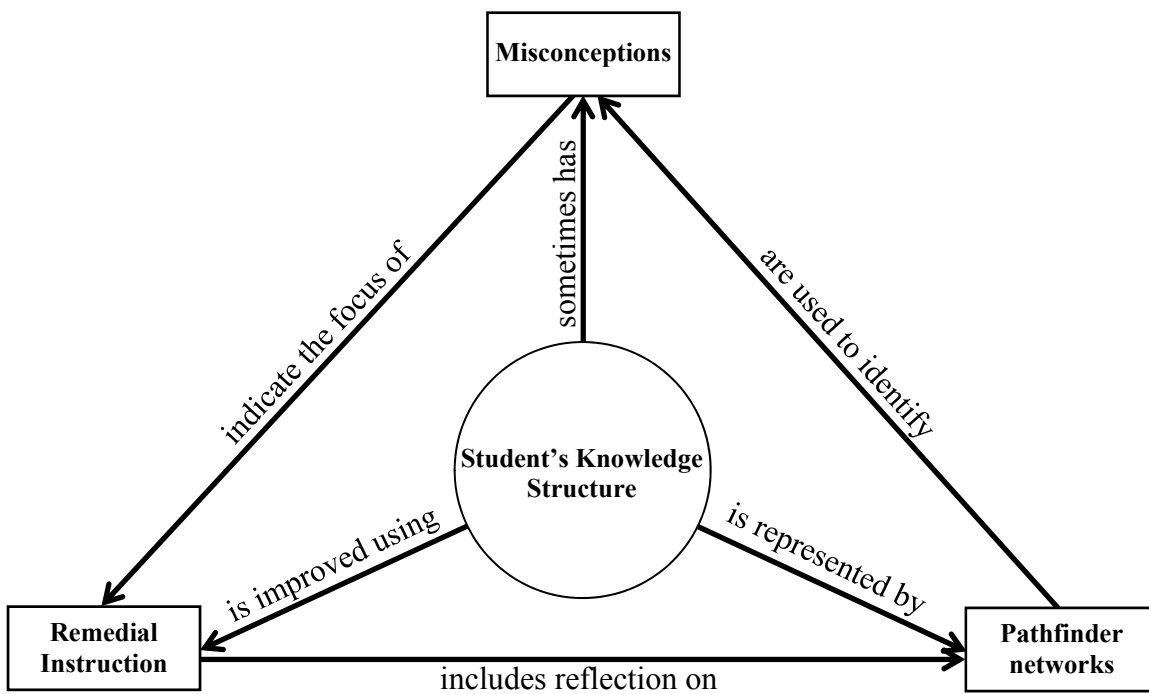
Misconceptions

indicate the focus of

sometimes has

are used to identify

Student's Knowledge Structure

is improved using

is represented by

Remedial Instruction

includes reflection on

Pathfinder networks